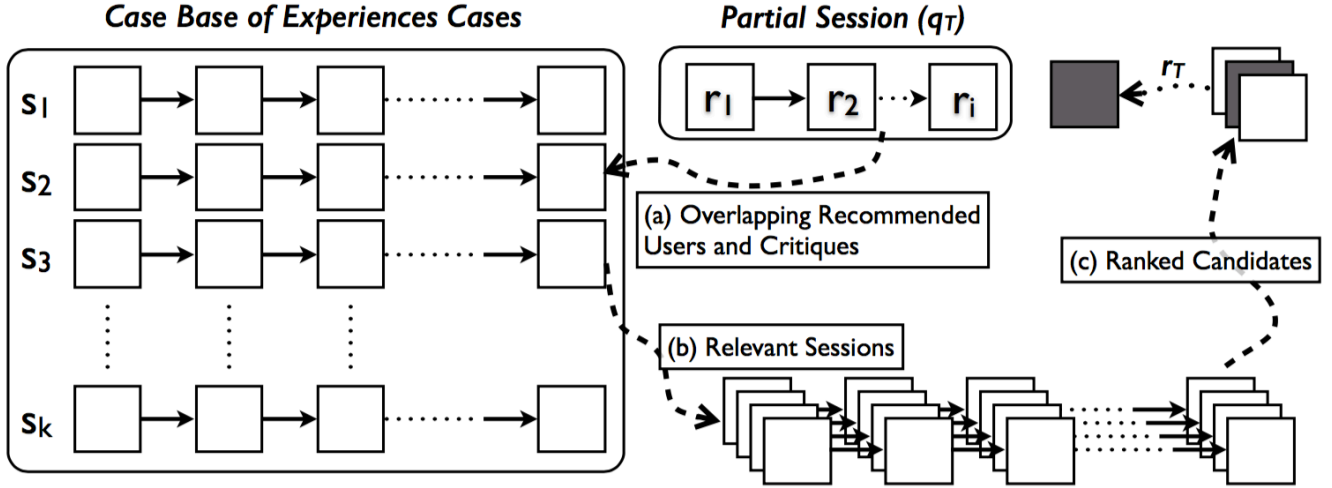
Case Base of Experiences Cases

Partial Session ($q_T$)

$r_1$ $r_2$ $r_i$

$r_T$

$s_1$

$s_2$

$s_3$

$s_k$

(a) Overlapping Recommended Users and Critiques

(c) Ranked Candidates

(b) Relevant Sessions